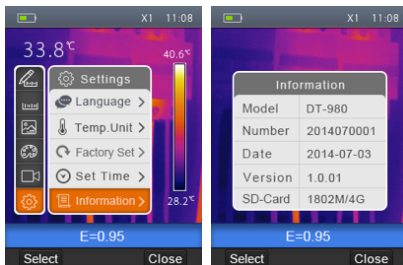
X1 11:08

33.8℃

40.6℃

Settings

Language >

Temp.Unit >

Factory Set >

Set Time >

Information >

28.2℃

E=0.95

Select Close

X1 11:08

Information

| Model | DT-980 |
|---|---|
| Number | 2014070001 |
| Date | 2014-07-03 |
| Version | 1.0.01 |
| SD-Card | 1802M/4G |

E=0.95

Select Close